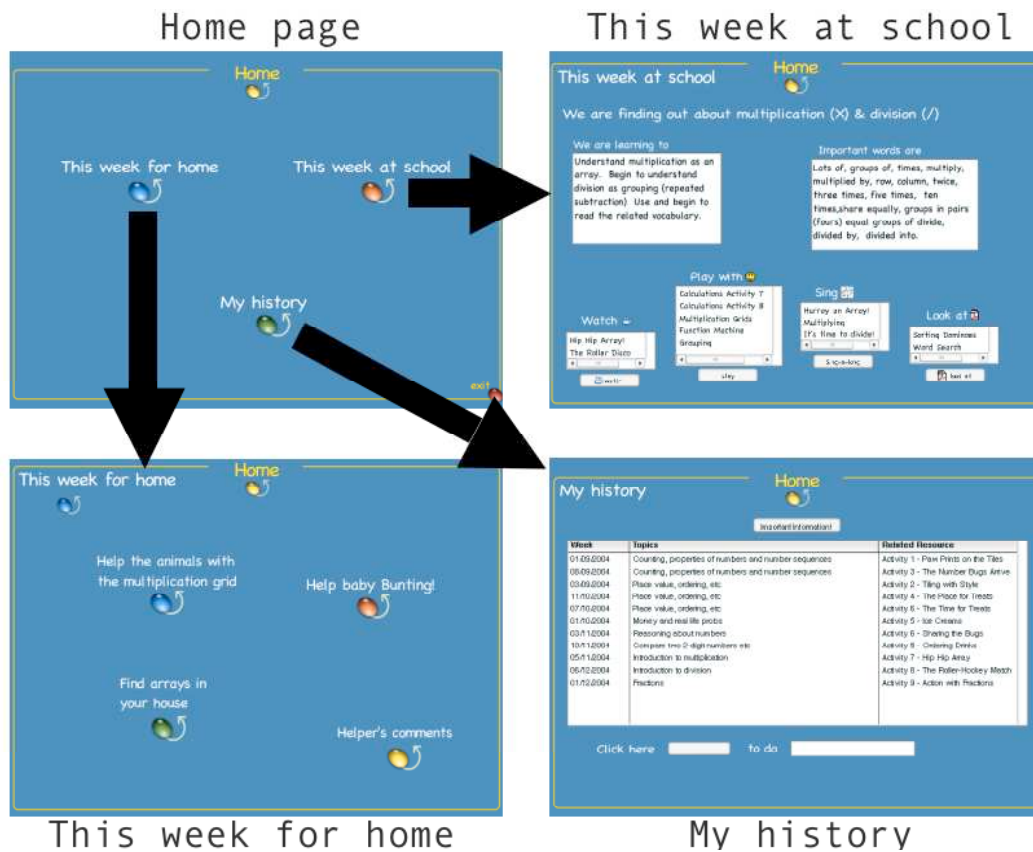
Home page

Home

This week for home

This week at school

My history

exit

This week at school

This week at school

Home

We are finding out about multiplication (X) & division (/)

We are learning to

Understand multiplication as an array. Begin to understand division as grouping (repeated subtraction) Use and begin to read the related vocabulary.

Important words are

Lots of, groups of, times, multiply, multiplied by, row, column, twice, three times, five times, ten times,share equally, groups in pairs (fours) equal groups of divide, divided by, divided into.

Play with

Calculations Activity 7
Calculations Activity 8
Multiplication Grids
Function Machine
Grouping

play

Watch

Hip Hip Array!
The Roller Disco

watch

Sing

Hurrey an Array!
Multiplying
It's time to divide!

Sing-a-long

Look at

Sorting Dominoes
Word Search

look at

This week for home

Home

This week for home

Help the animals with the multiplication grid

Help baby Bunting!

Find arrays in your house

Helper's comments

This week for home

My history

Home

My history

Important information!

| Week | Topics | Related Resource |
|---|---|---|
| 01.09.2004 | Counting, properties of numbers and number sequences | Activity 1 - Paw Prints on the Tiles |
| 08.09.2004 | Counting, properties of numbers and number sequences | Activity 3 - The Number Bugs Arrive |
| 03.09.2004 | Place value, ordering, etc | Activity 2 - Tiling with Style |
| 11.10.2004 | Place value, ordering, etc | Activity 4 - The Place for Treats |
| 07.10.2004 | Place value, ordering, etc | Activity 5 - The Time for Treats |
| 01.10.2004 | Money and real life probs | Activity 5 - Ice Creams |
| 03.11.2004 | Reasoning about numbers | Activity 6 - Sharing the Bugs |
| 10.11.2004 | Compare two 2-digit numbers etc | Activity 6 - Ordering Drinks |
| 05.11.2004 | Introduction to multiplication | Activity 7 - Hip Hip Array |
| 06.12.2004 | Introduction to division | Activity 8 - The Roller-Hockey Match |
| 01.12.2004 | Fractions | Activity 9 - Action with Fractions |

Click here to do

My history